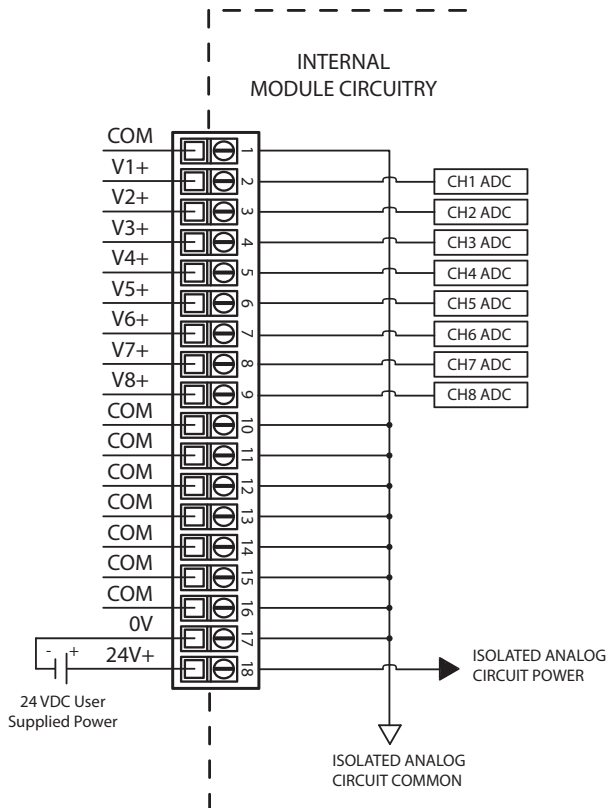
INTERNAL
MODULE CIRCUITRY

COM
V1+
V2+
V3+
V4+
V5+
V6+
V7+
V8+
COM
COM
COM
COM
COM
COM
COM
0V
24V+

1
2
3
4
5
6
7
8
9
10
11
12
13
14
15
16
17
18

CH1 ADC
CH2 ADC
CH3 ADC
CH4 ADC
CH5 ADC
CH6 ADC
CH7 ADC
CH8 ADC

- +

24 VDC User
Supplied Power

ISOLATED ANALOG
CIRCUIT POWER

ISOLATED ANALOG
CIRCUIT COMMON